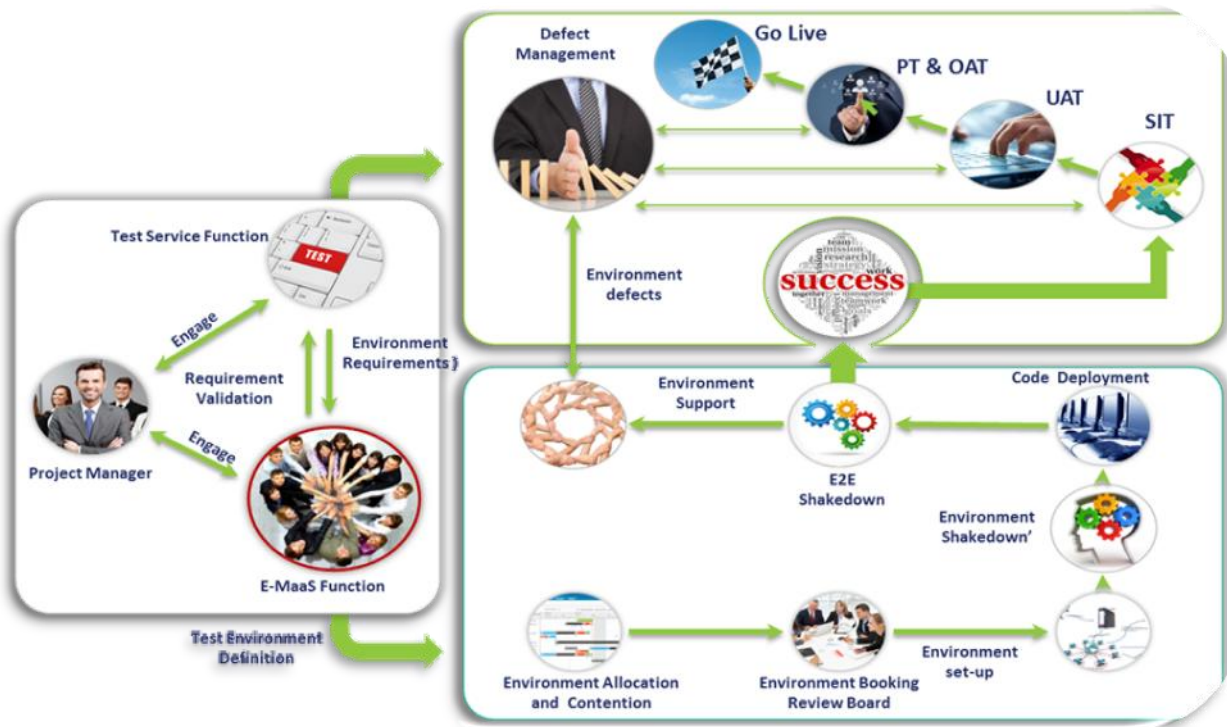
Defect Management

Go Live

PT & OAT

UAT

SIT

Environment defects

success

Test Service Function

TEST

Engage

Environment Requirements }

Requirement Validation

Project Manager

Engage

E-MaaS Function

Test Environment Definition

Environment Support

Code Deployment

E2E Shakedown

Environment Shakedown'

Environment set-up

Environment Allocation and Contention

Environment Booking Review Board